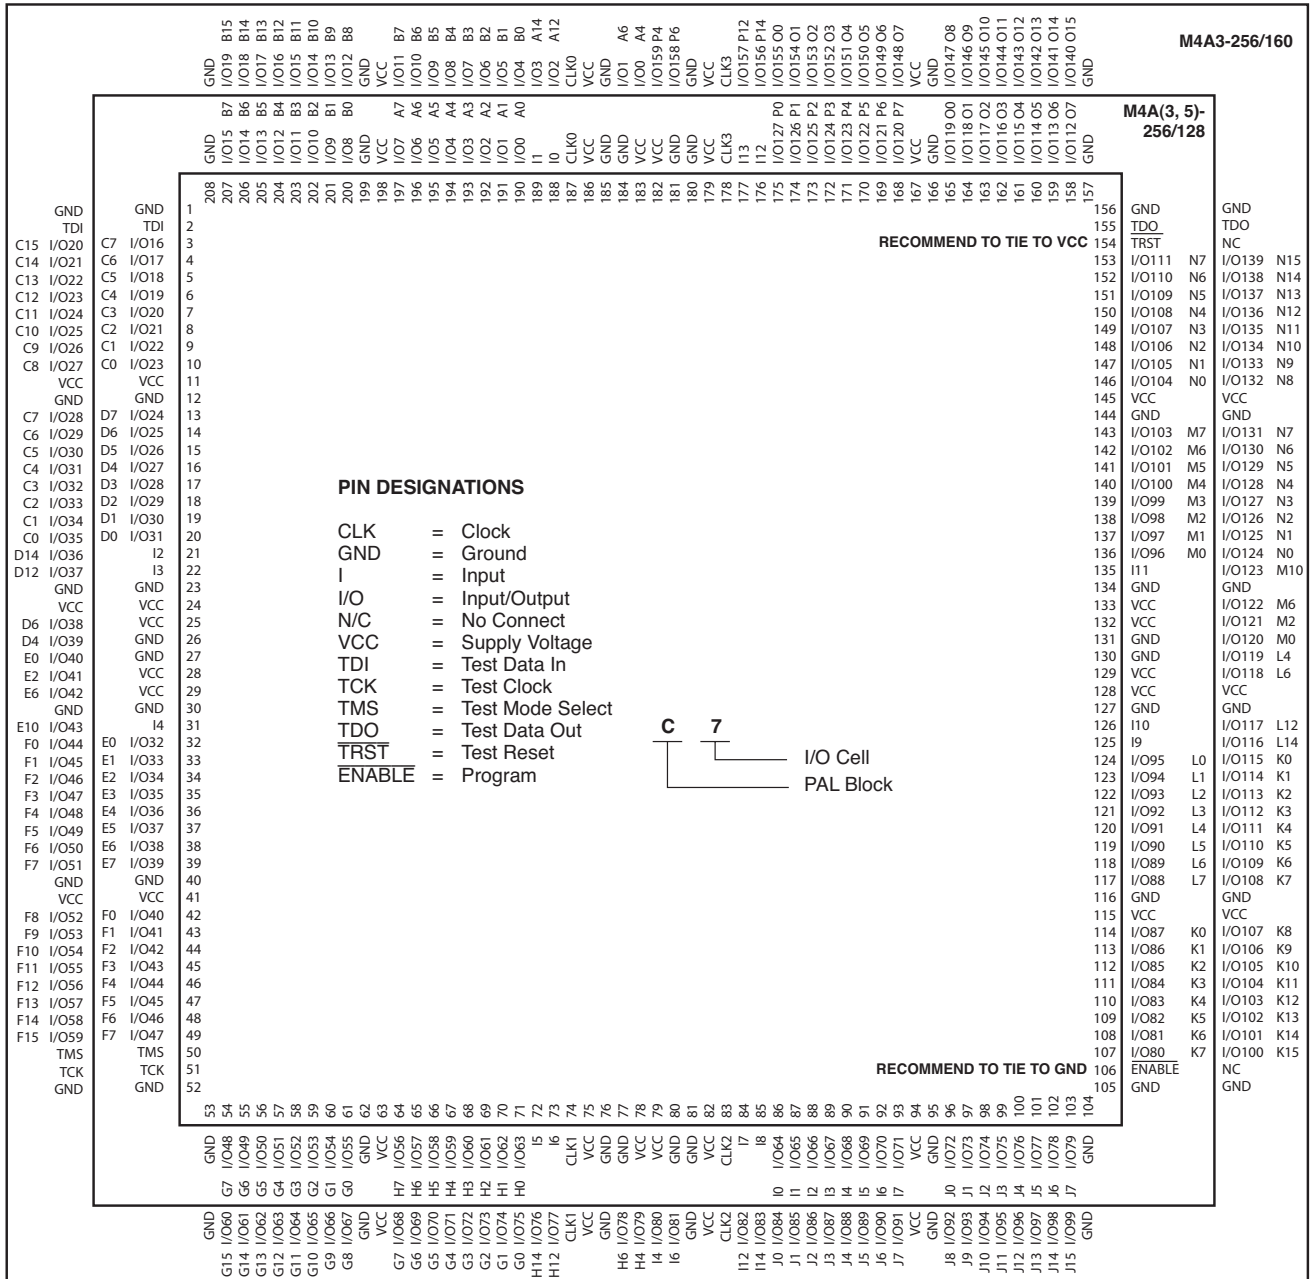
M4A3-256/160

GND I/O19 B15 I/O18 B14 I/O17 B13 I/O16 B12 I/O15 B11 I/O14 B10 I/O13 B9 I/O12 B8 GND VCC I/O11 B7 I/O10 B6 I/O9 B5 I/O8 B4 I/O7 B3 I/O6 B2 I/O5 B1 I/O4 B0 I/O3 A14 I/O2 A12 CLK0 VCC GND I/O1 A6 I/O0 A4 I/O159 P4 I/O158 P6 GND VCC CLK3 I/O157 P12 I/O156 P14 I/O155 O0 I/O154 O1 I/O153 O2 I/O152 O3 I/O151 O4 I/O150 O5 I/O149 O6 I/O148 O7 VCC GND I/O147 O8 I/O146 O9 I/O145 O10 I/O144 O11 I/O143 O12 I/O142 O13 I/O141 O14 I/O140 O15 GND

M4A(3, 5)-256/128

GND I/O15 B7 I/O14 B6 I/O13 B5 I/O12 B4 I/O11 B3 I/O10 B2 I/O9 B1 I/O8 B0 GND VCC I/O7 A7 I/O6 A6 I/O5 A5 I/O4 A4 I/O3 A3 I/O2 A2 I/O1 A1 I/O0 A0 I1 I0 CLK0 VCC GND GND VCC VCC GND GND VCC CLK3 I13 I12 I/O127 P0 I/O126 P1 I/O125 P2 I/O124 P3 I/O123 P4 I/O122 P5 I/O121 P6 I/O120 P7 VCC GND I/O119 O0 I/O118 O1 I/O117 O2 I/O116 O3 I/O115 O4 I/O114 O5 I/O113 O6 I/O112 O7 GND

208 207 206 205 204 203 202 201 200 199 198 197 196 195 194 193 192 191 190 189 188 187 186 185 184 183 182 181 180 179 178 177 176 175 174 173 172 171 170 169 168 167 166 165 164 163 162 161 160 159 158 157

| | | | | 1 |
|---|---|---|---|---|
| GND | | GND | | 1 |
| TDI | | TDI | | 2 |
| C15 | I/O20 | C7 | I/O16 | 3 |
| C14 | I/O21 | C6 | I/O17 | 4 |
| C13 | I/O22 | C5 | I/O18 | 5 |
| C12 | I/O23 | C4 | I/O19 | 6 |
| C11 | I/O24 | C3 | I/O20 | 7 |
| C10 | I/O25 | C2 | I/O21 | 8 |
| C9 | I/O26 | C1 | I/O22 | 9 |
| C8 | I/O27 | C0 | I/O23 | 10 |
| VCC | | VCC | | 11 |
| GND | | GND | | 12 |
| C7 | I/O28 | D7 | I/O24 | 13 |
| C6 | I/O29 | D6 | I/O25 | 14 |
| C5 | I/O30 | D5 | I/O26 | 15 |
| C4 | I/O31 | D4 | I/O27 | 16 |
| C3 | I/O32 | D3 | I/O28 | 17 |
| C2 | I/O33 | D2 | I/O29 | 18 |
| C1 | I/O34 | D1 | I/O30 | 19 |
| C0 | I/O35 | D0 | I/O31 | 20 |
| D14 | I/O36 | | I2 | 21 |
| D12 | I/O37 | | I3 | 22 |
| GND | | GND | | 23 |
| VCC | | VCC | | 24 |
| D6 | I/O38 | VCC | | 25 |
| D4 | I/O39 | GND | | 26 |
| E0 | I/O40 | GND | | 27 |
| E2 | I/O41 | VCC | | 28 |
| E6 | I/O42 | VCC | | 29 |
| GND | | GND | | 30 |
| E10 | I/O43 | | I4 | 31 |
| F0 | I/O44 | E0 | I/O32 | 32 |
| F1 | I/O45 | E1 | I/O33 | 33 |
| F2 | I/O46 | E2 | I/O34 | 34 |
| F3 | I/O47 | E3 | I/O35 | 35 |
| F4 | I/O48 | E4 | I/O36 | 36 |
| F5 | I/O49 | E5 | I/O37 | 37 |
| F6 | I/O50 | E6 | I/O38 | 38 |
| F7 | I/O51 | E7 | I/O39 | 39 |
| GND | | GND | | 40 |
| VCC | | VCC | | 41 |
| F8 | I/O52 | F0 | I/O40 | 42 |
| F9 | I/O53 | F1 | I/O41 | 43 |
| F10 | I/O54 | F2 | I/O42 | 44 |
| F11 | I/O55 | F3 | I/O43 | 45 |
| F12 | I/O56 | F4 | I/O44 | 46 |
| F13 | I/O57 | F5 | I/O45 | 47 |
| F14 | I/O58 | F6 | I/O46 | 48 |
| F15 | I/O59 | F7 | I/O47 | 49 |
| TMS | | TMS | | 50 |
| TCK | | TCK | | 51 |
| GND | | GND | | 52 |

RECOMMEND TO TIE TO VCC

| | | | |
|---|---|---|---|
| 156 | GND | | GND |
| 155 | TDO | | TDO |
| 154 | TRST | | NC |
| 153 | I/O111 N7 | | I/O139 N15 |
| 152 | I/O110 N6 | | I/O138 N14 |
| 151 | I/O109 N5 | | I/O137 N13 |
| 150 | I/O108 N4 | | I/O136 N12 |
| 149 | I/O107 N3 | | I/O135 N11 |
| 148 | I/O106 N2 | | I/O134 N10 |
| 147 | I/O105 N1 | | I/O133 N9 |
| 146 | I/O104 N0 | | I/O132 N8 |
| 145 | VCC | | VCC |
| 144 | GND | | GND |
| 143 | I/O103 M7 | | I/O131 N7 |
| 142 | I/O102 M6 | | I/O130 N6 |
| 141 | I/O101 M5 | | I/O129 N5 |
| 140 | I/O100 M4 | | I/O128 N4 |
| 139 | I/O99 M3 | | I/O127 N3 |
| 138 | I/O98 M2 | | I/O126 N2 |
| 137 | I/O97 M1 | | I/O125 N1 |
| 136 | I/O96 M0 | | I/O124 N0 |
| 135 | I11 | | I/O123 M10 |
| 134 | GND | | GND |
| 133 | VCC | | I/O122 M6 |
| 132 | VCC | | I/O121 M2 |
| 131 | GND | | I/O120 M0 |
| 130 | GND | | I/O119 L4 |
| 129 | VCC | | I/O118 L6 |
| 128 | VCC | | VCC |
| 127 | GND | | GND |
| 126 | I10 | | I/O117 L12 |
| 125 | I9 | | I/O116 L14 |
| 124 | I/O95 L0 | | I/O115 K0 |
| 123 | I/O94 L1 | | I/O114 K1 |
| 122 | I/O93 L2 | | I/O113 K2 |
| 121 | I/O92 L3 | | I/O112 K3 |
| 120 | I/O91 L4 | | I/O111 K4 |
| 119 | I/O90 L5 | | I/O110 K5 |
| 118 | I/O89 L6 | | I/O109 K6 |
| 117 | I/O88 L7 | | I/O108 K7 |
| 116 | GND | | GND |
| 115 | VCC | | VCC |
| 114 | I/O87 K0 | | I/O107 K8 |
| 113 | I/O86 K1 | | I/O106 K9 |
| 112 | I/O85 K2 | | I/O105 K10 |
| 111 | I/O84 K3 | | I/O104 K11 |
| 110 | I/O83 K4 | | I/O103 K12 |
| 109 | I/O82 K5 | | I/O102 K13 |
| 108 | I/O81 K6 | | I/O101 K14 |
| 107 | I/O80 K7 | | I/O100 K15 |
| 106 | ENABLE | | NC |
| 105 | GND | | GND |

RECOMMEND TO TIE TO GND

PIN DESIGNATIONS

CLK = Clock
GND = Ground
I = Input
I/O = Input/Output
N/C = No Connect
VCC = Supply Voltage
TDI = Test Data In
TCK = Test Clock
TMS = Test Mode Select
TDO = Test Data Out
TRST = Test Reset
ENABLE = Program

C 7
I/O Cell
PAL Block

53 54 55 56 57 58 59 60 61 62 63 64 65 66 67 68 69 70 71 72 73 74 75 76 77 78 79 80 81 82 83 84 85 86 87 88 89 90 91 92 93 94 95 96 97 98 99 100 101 102 103 104

GND I/O48 G7 I/O49 G6 I/O50 G5 I/O51 G4 I/O52 G3 I/O53 G2 I/O54 G1 I/O55 G0 GND VCC I/O56 H7 I/O57 H6 I/O58 H5 I/O59 H4 I/O60 H3 I/O61 H2 I/O62 H1 I/O63 H0 I5 I6 CLK1 VCC GND GND VCC VCC GND GND VCC CLK2 I7 I8 I/O64 I0 I/O65 I1 I/O66 I2 I/O67 I3 I/O68 I4 I/O69 I5 I/O70 I6 I/O71 I7 VCC GND I/O72 J0 I/O73 J1 I/O74 J2 I/O75 J3 I/O76 J4 I/O77 J5 I/O78 J6 I/O79 J7 GND

GND I/O60 G15 I/O61 G14 I/O62 G13 I/O63 G12 I/O64 G11 I/O65 G10 I/O66 G9 I/O67 G8 GND VCC I/O68 G7 I/O69 G6 I/O70 G5 I/O71 G4 I/O72 G3 I/O73 G2 I/O74 G1 I/O75 G0 I/O76 H14 I/O77 H12 CLK1 VCC GND I/O78 H6 I/O79 H4 I/O80 I4 I/O81 I6 GND VCC CLK2 I/O82 I12 I/O83 I14 I/O84 J0 I/O85 J1 I/O86 J2 I/O87 J3 I/O88 J4 I/O89 J5 I/O90 J6 I/O91 J7 VCC GND I/O92 J8 I/O93 J9 I/O94 J10 I/O95 J11 I/O96 J12 I/O97 J13 I/O98 J14 I/O99 J15 GND